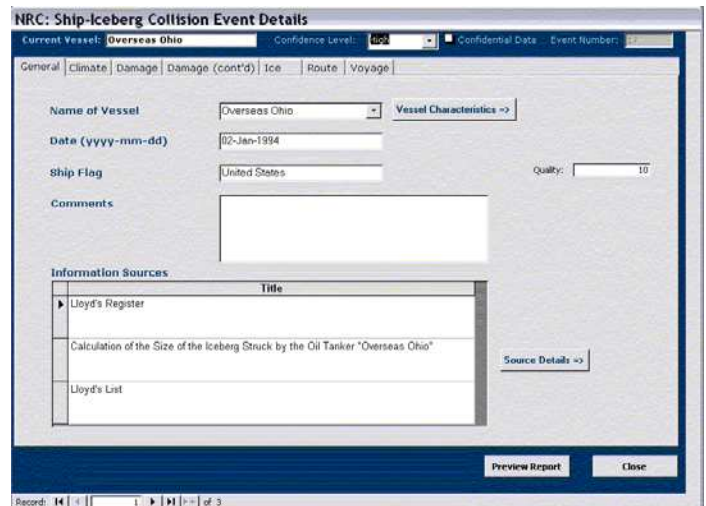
NRC: Ship-Iceberg Collision Event Details

Current Vessel: Overseas Ohio Confidence Level: High Confidential Data Event Number: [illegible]

General | Climate | Damage | Damage (cont'd) | Ice | Route | Voyage

Name of Vessel Overseas Ohio Vessel Characteristics =>

Date (yyyy-mm-dd) 02-Jan-1994

Ship Flag United States Quality: 10

Comments

Information Sources

| Title |
|---|
| Lloyd's Register |
| Calculation of the Size of the Iceberg Struck by the Oil Tanker "Overseas Ohio" |
| Lloyd's List |

Source Details =>

Preview Report Close

Record: 1 of 3